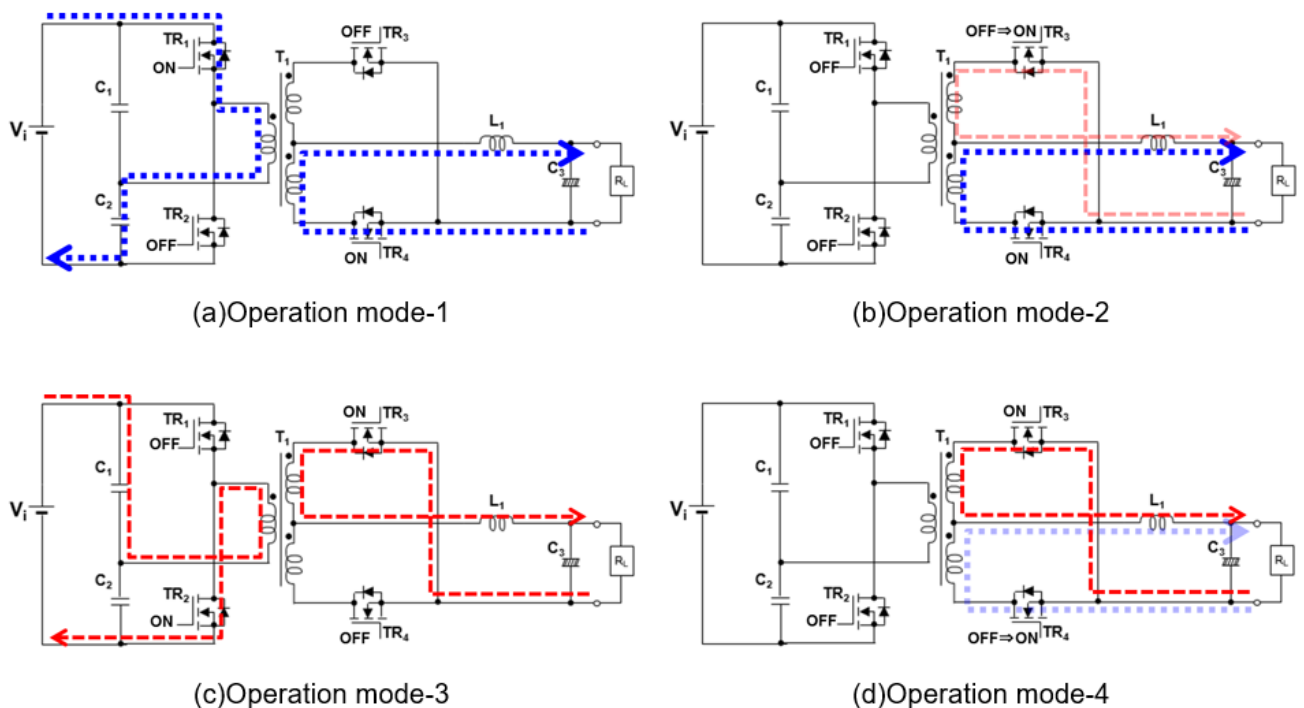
$V_i$
$C_1$
$C_2$
$TR_1$
ON
$TR_2$
OFF
$T_1$
OFF $TR_3$
ON $TR_4$
$L_1$
$C_3$
$R_L$

(a)Operation mode-1

$V_i$
$C_1$
$C_2$
$TR_1$
OFF
$TR_2$
OFF
$T_1$
OFF⇒ON $TR_3$
ON $TR_4$
$L_1$
$C_3$
$R_L$

(b)Operation mode-2

$V_i$
$C_1$
$C_2$
$TR_1$
OFF
$TR_2$
ON
$T_1$
ON $TR_3$
OFF $TR_4$
$L_1$
$C_3$
$R_L$

(c)Operation mode-3

$V_i$
$C_1$
$C_2$
$TR_1$
OFF
$TR_2$
OFF
$T_1$
ON $TR_3$
OFF⇒ON $TR_4$
$L_1$
$C_3$
$R_L$

(d)Operation mode-4